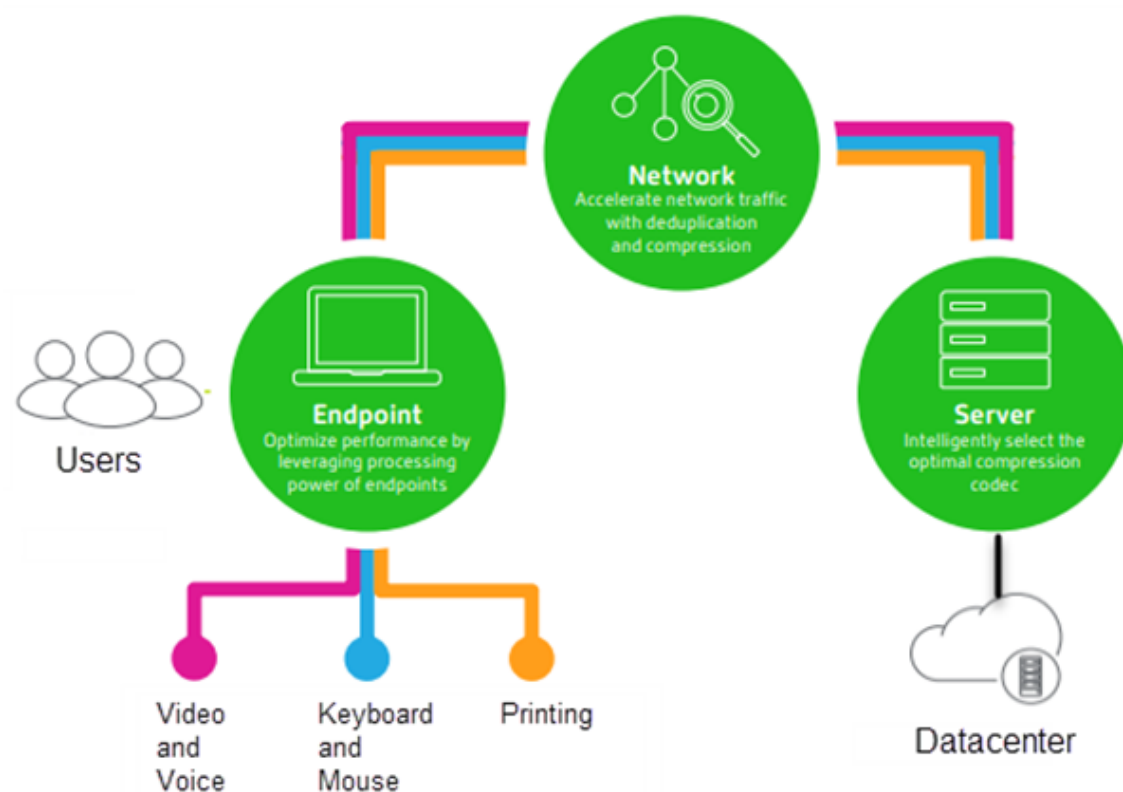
Network
Accelerate network traffic with deduplication and compression

Users

Endpoint
Optimize performance by leveraging processing power of endpoints

Server
Intelligently select the optimal compression codec

Video and Voice

Keyboard and Mouse

Printing

Datacenter